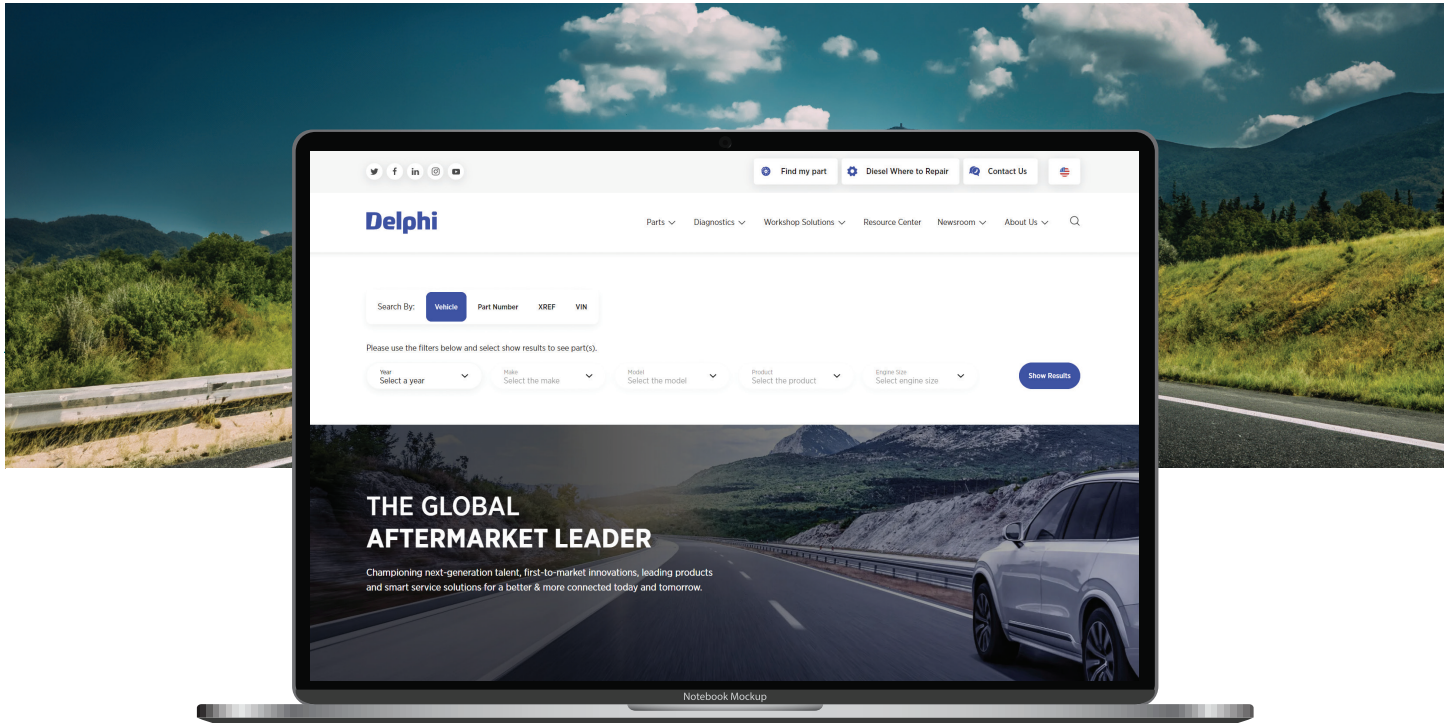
Find my part
Diesel Where to Repair
Contact Us

Delphi

Parts
Diagnostics
Workshop Solutions
Resource Center
Newsroom
About Us

Search By: Vehicle Part Number XREF VIN

Please use the filters below and select show results to see part(s).

Year
Select a year

Make
Select the make

Model
Select the model

Product
Select the product

Engine Size
Select engine size

Show Results

THE GLOBAL AFTERMARKET LEADER

Championing next-generation talent, first-to-market innovations, leading products and smart service solutions for a better & more connected today and tomorrow.

Notebook Mockup